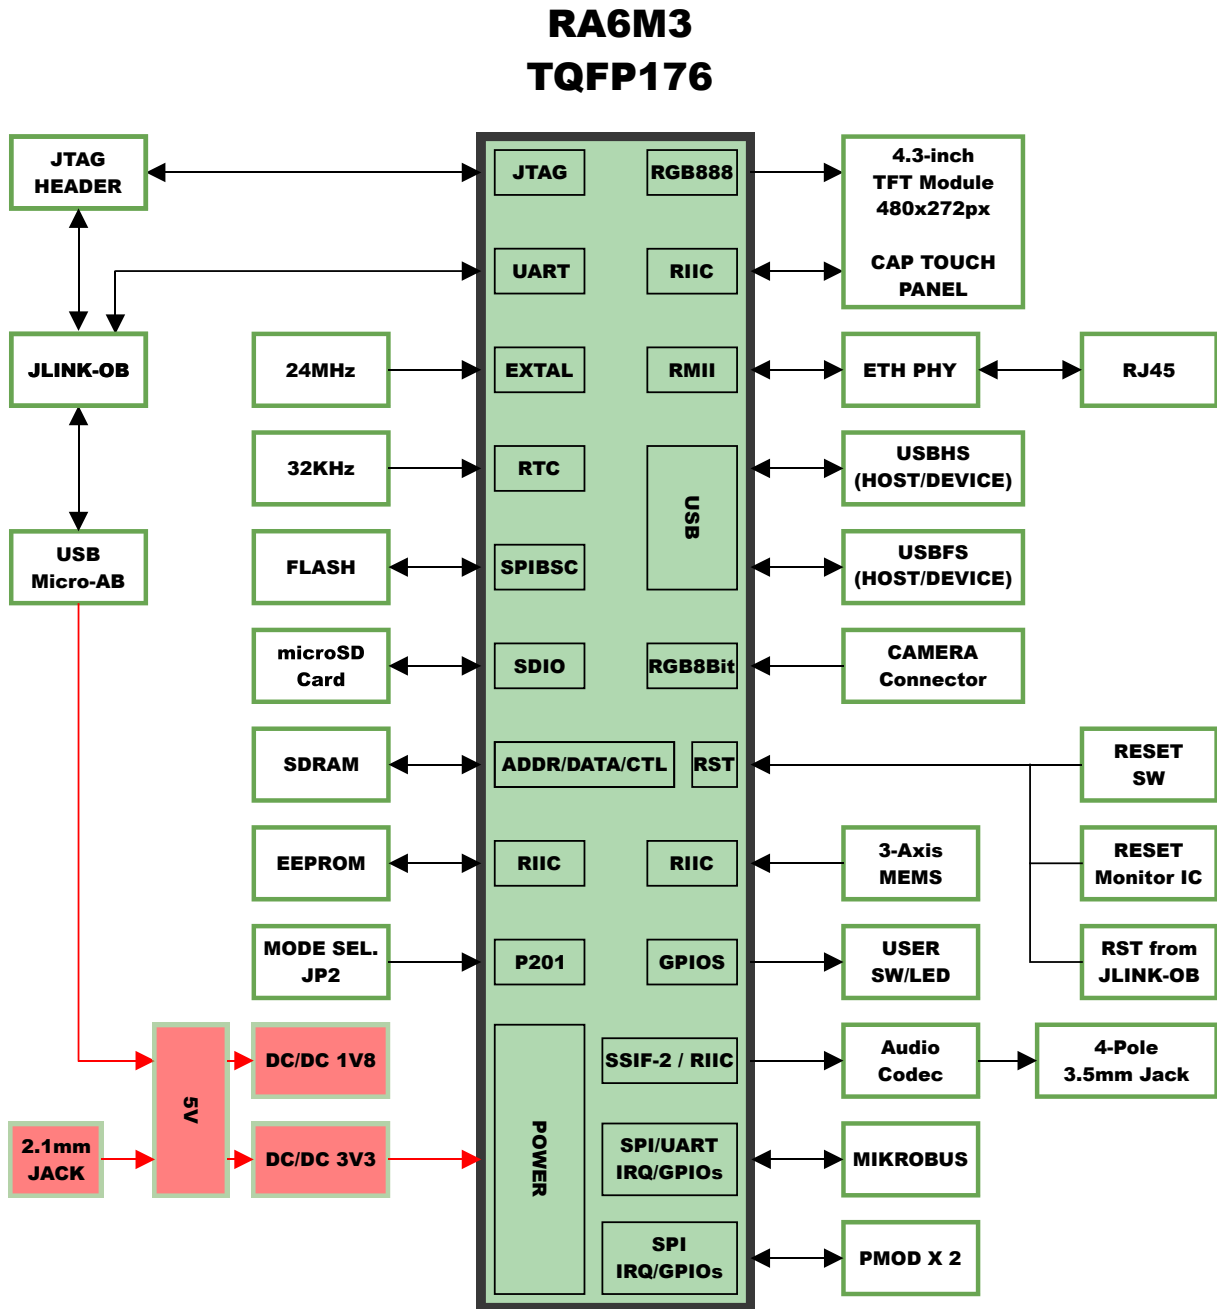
RA6M3
TQFP176

JTAG HEADER

JLINK-OB

USB Micro-AB

24MHz

32KHz

FLASH

microSD Card

SDRAM

EEPROM

MODE SEL. JP2

2.1mm JACK

5V

DC/DC 1V8

DC/DC 3V3

JTAG

UART

EXTAL

RTC

SPIBSC

SDIO

ADDR/DATA/CTL

RIIC

P201

POWER

RGB888

RIIC

RMII

USB

RGB8Bit

RST

RIIC

GPIOS

SSIF-2 / RIIC

SPI/UART IRQ/GPIOs

SPI IRQ/GPIOs

4.3-inch TFT Module 480x272px

CAP TOUCH PANEL

ETH PHY

RJ45

USBHS (HOST/DEVICE)

USBFS (HOST/DEVICE)

CAMERA Connector

RESET SW

3-Axis MEMS

RESET Monitor IC

USER SW/LED

RST from JLINK-OB

Audio Codec

4-Pole 3.5mm Jack

MIKROBUS

PMOD X 2